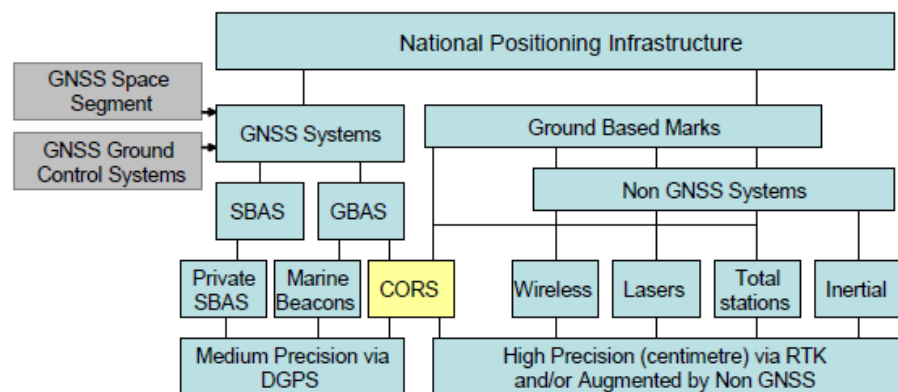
National Positioning Infrastructure

GNSS Space Segment

GNSS Ground Control Systems

GNSS Systems

Ground Based Marks

Non GNSS Systems

SBAS

GBAS

Private SBAS

Marine Beacons

CORS

Wireless

Lasers

Total stations

Inertial

Medium Precision via DGPS

High Precision (centimetre) via RTK and/or Augmented by Non GNSS